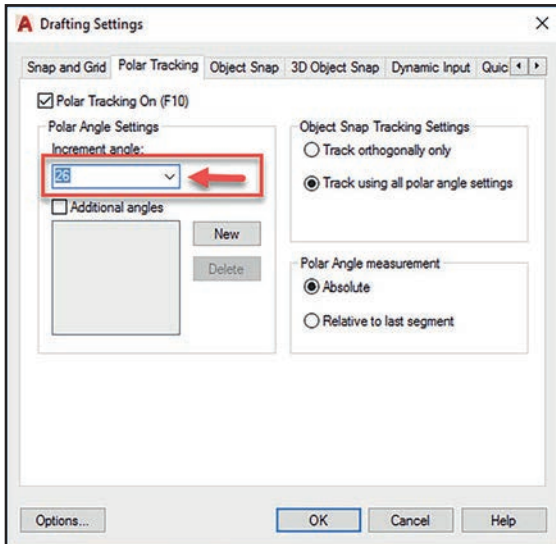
Drafting Settings

×

Snap and Grid | Polar Tracking | Object Snap | 3D Object Snap | Dynamic Input | Quic

Polar Tracking On (F10)

Polar Angle Settings

Increment angle:

26

Additional angles

New

Delete

Object Snap Tracking Settings

Track orthogonally only

Track using all polar angle settings

Polar Angle measurement

Absolute

Relative to last segment

Options...

OK

Cancel

Help